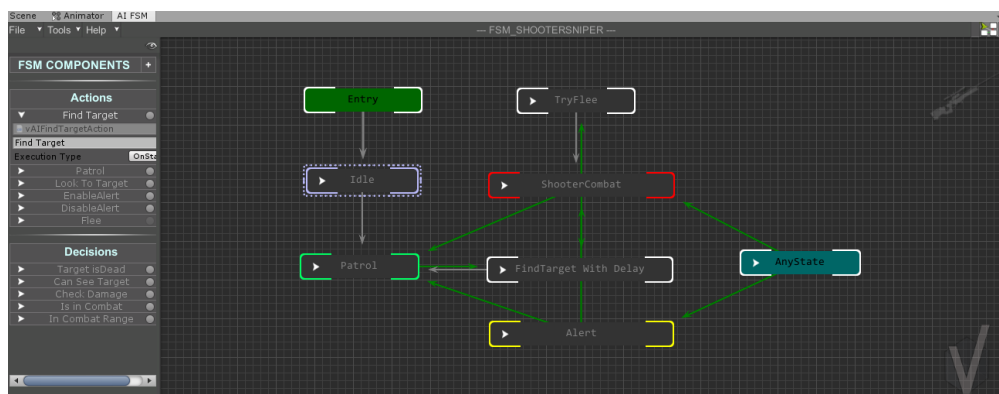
Scene | Animator | AI FSM
File ▾ Tools ▾ Help ▾
— FSM_SHOOTERSNIPER —

FSM COMPONENTS +

Actions
Find Target
vAIFindTargetAction
Find Target
Execution Type OnSta
Patrol
Look To Target
EnableAlert
DisableAlert
Flee

Decisions
Target isDead
Can See Target
Check Damage
Is in Combat
In Combat Range

Entry
TryFlee
Idle
ShooterCombat
Patrol
FindTarget With Delay
AnyState
Alert